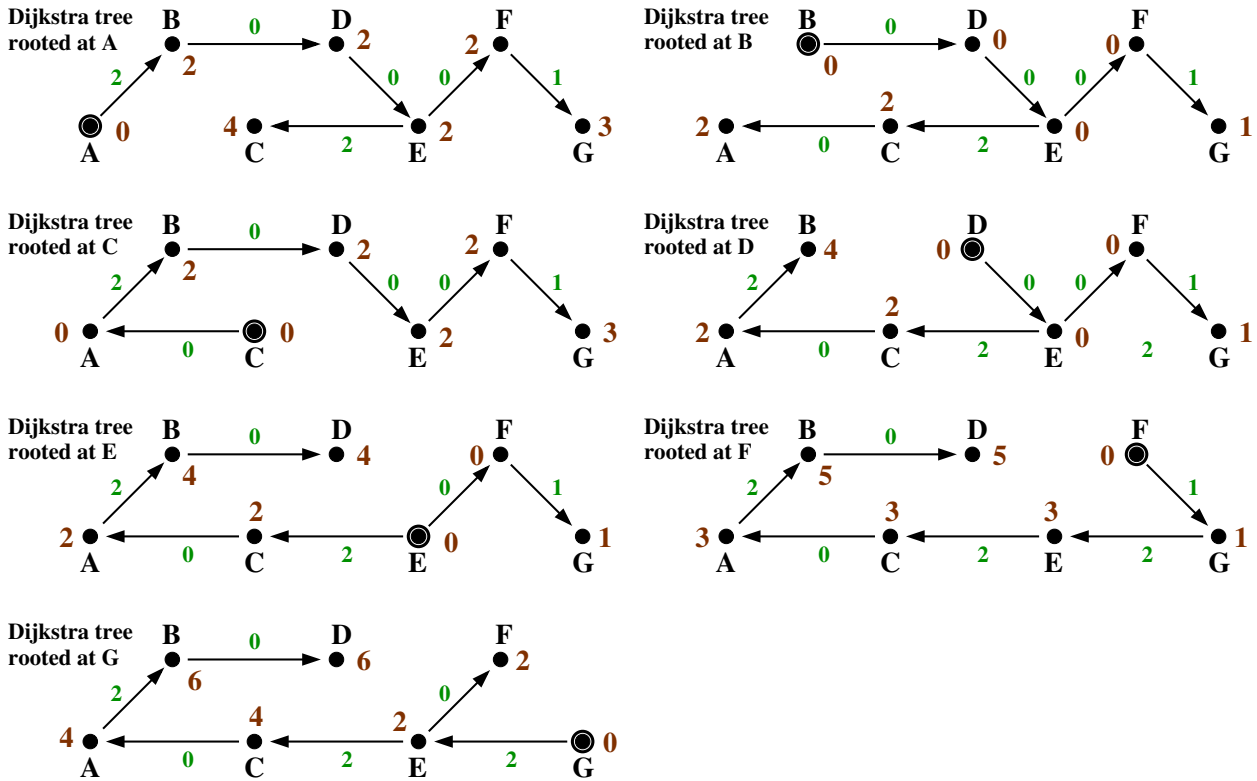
Dijkstra tree rooted at A
B 2 D 2 F 2
A 0 C 4 E 2 G 3
2 0 0 0 1 2

Dijkstra tree rooted at B
B 0 D 0 F 0
A 2 C 2 E 0 G 1
0 0 0 1 0 2

Dijkstra tree rooted at C
B 2 D 2 F 2
A 0 C 0 E 2 G 3
2 0 0 0 1 0

Dijkstra tree rooted at D
B 4 D 0 F 0
A 2 C 2 E 0 G 1
2 0 0 1 0 2 2

Dijkstra tree rooted at E
B 4 D 4 F 0
A 2 C 2 E 0 G 1
2 0 0 1 0 2

Dijkstra tree rooted at F
B 5 D 5 F 0
A 3 C 3 E 3 G 1
2 0 1 0 2 2

Dijkstra tree rooted at G
B 6 D 6 F 2
A 4 C 4 E 2 G 0
2 0 0 0 2 2